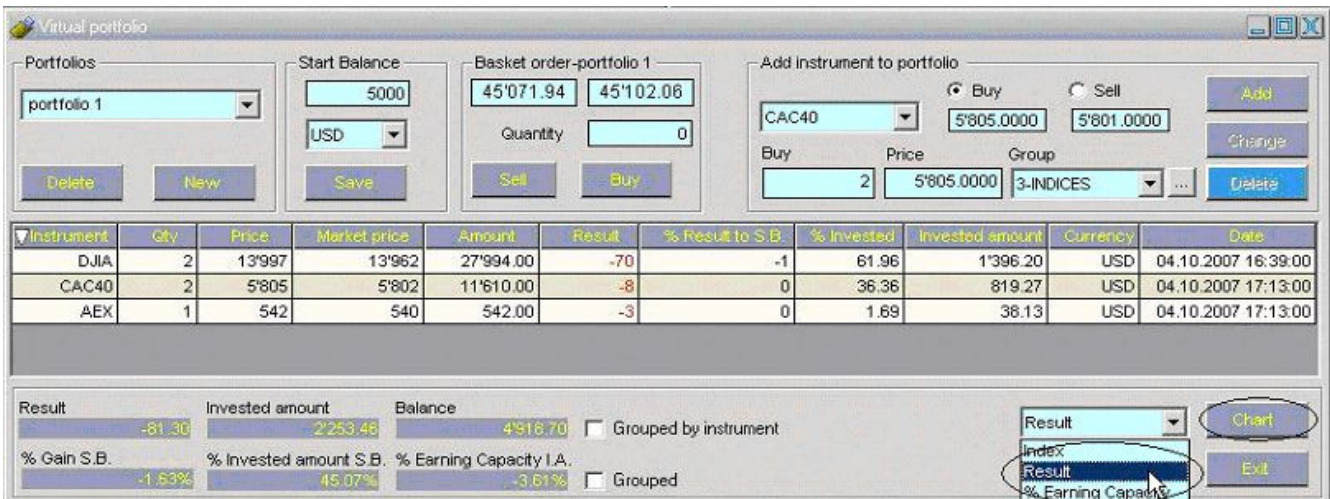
Virtual portfolio

Portfolios
portfolio 1
Delete
New

Start Balance
5000
USD
Save

Basket order-portfolio 1
45'071.94
45'102.06
Quantity
0
Sell
Buy

Add instrument to portfolio
CAC40
Buy
Sell
5'805.0000
5'801.0000
Buy
Price
Group
2
5'805.0000
3-INDICES
...
Add
Change
Delete

| Instrument | Qty | Price | Market price | Amount | Result | % Result to S.B. | % Invested | Invested amount | Currency | Date |
|---|---|---|---|---|---|---|---|---|---|---|
| DJIA | 2 | 13'997 | 13'962 | 27'994.00 | -70 | -1 | 61.96 | 1'396.20 | USD | 04.10.2007 16:39:00 |
| CAC40 | 2 | 5'805 | 5'802 | 11'610.00 | -8 | 0 | 36.36 | 819.27 | USD | 04.10.2007 17:13:00 |
| AEX | 1 | 542 | 540 | 542.00 | -3 | 0 | 1.69 | 38.13 | USD | 04.10.2007 17:13:00 |

Result
-81.30
Invested amount
2'253.46
Balance
4'918.70
Grouped by instrument
% Gain S.B.
-1.63%
% Invested amount S.B.
45.07%
% Earning Capacity I.A.
-3.61%
Grouped

Result
Index
Result
% Earning Capacity
Chart
Exit